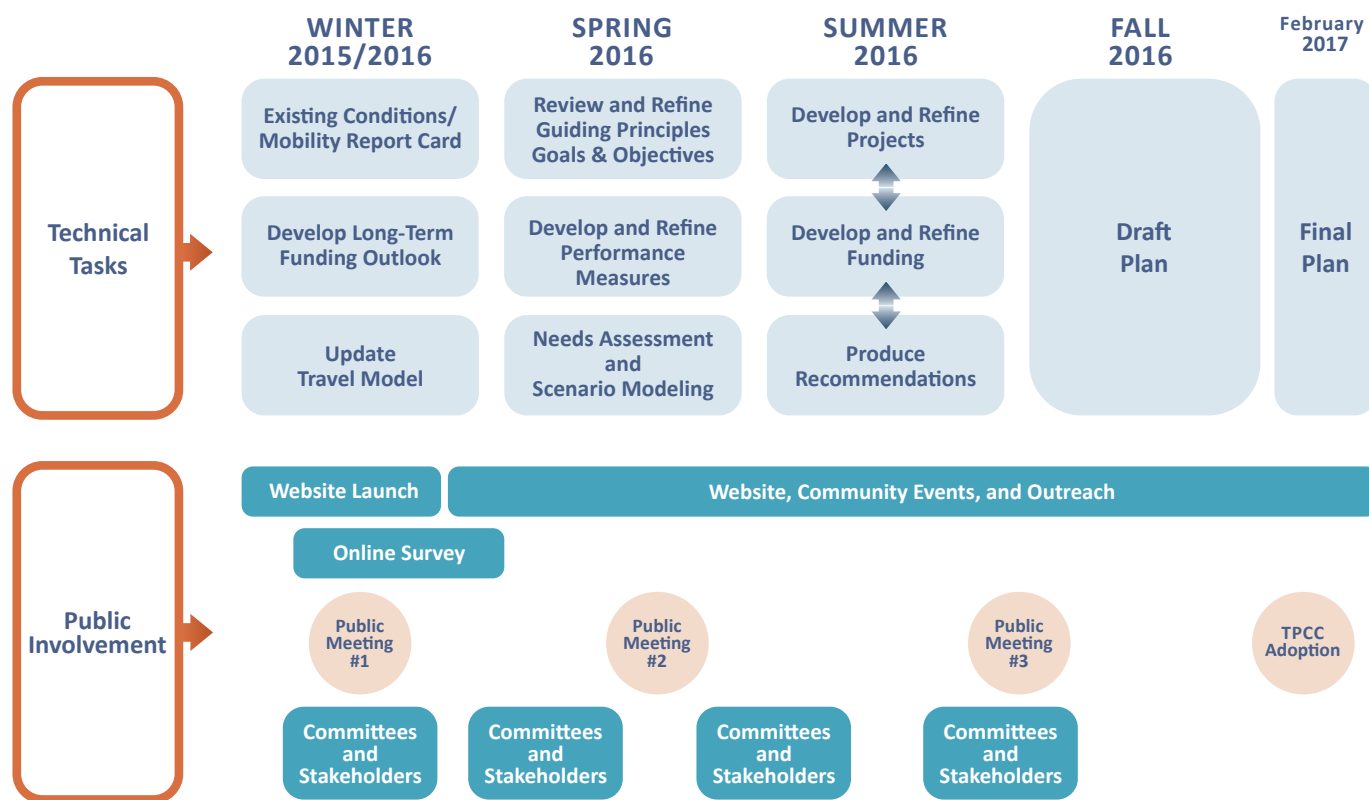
WINTER 2015/2016

SPRING 2016

SUMMER 2016

FALL 2016

February 2017

Technical Tasks

Existing Conditions/ Mobility Report Card

Develop Long-Term Funding Outlook

Update Travel Model

Review and Refine Guiding Principles Goals & Objectives

Develop and Refine Performance Measures

Needs Assessment and Scenario Modeling

Develop and Refine Projects

Develop and Refine Funding

Produce Recommendations

Draft Plan

Final Plan

Public Involvement

Website Launch

Website, Community Events, and Outreach

Online Survey

Public Meeting #1

Public Meeting #2

Public Meeting #3

TPCC Adoption

Committees and Stakeholders

Committees and Stakeholders

Committees and Stakeholders

Committees and Stakeholders